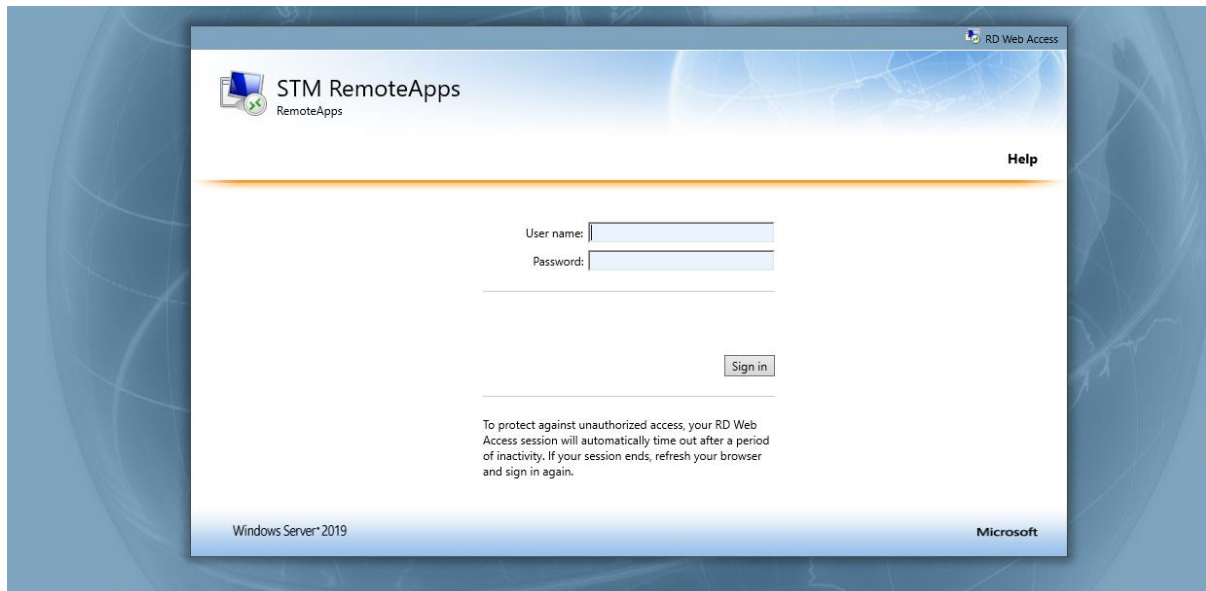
RD Web Access

STM RemoteApps
RemoteApps

Help

User name:
Password:

Sign in

To protect against unauthorized access, your RD Web Access session will automatically time out after a period of inactivity. If your session ends, refresh your browser and sign in again.

Windows Server® 2019

Microsoft